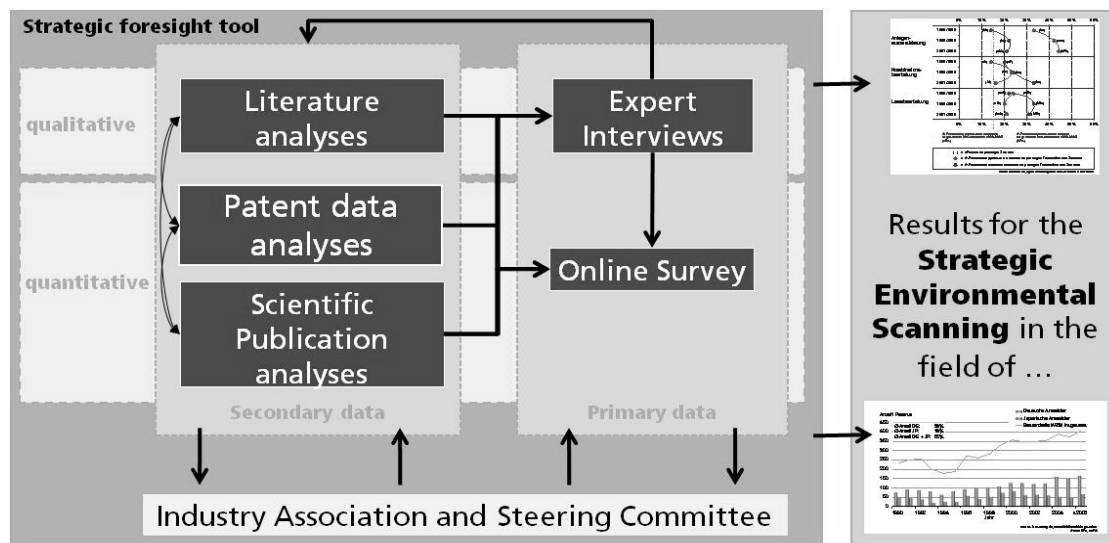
Strategic foresight tool

qualitative

quantitative

Literature analyses

Patent data analyses

Scientific Publication analyses

Secondary data

Expert Interviews

Online Survey

Primary data

Industry Association and Steering Committee

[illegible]

Results for the **Strategic Environmental Scanning** in the field of ...

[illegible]